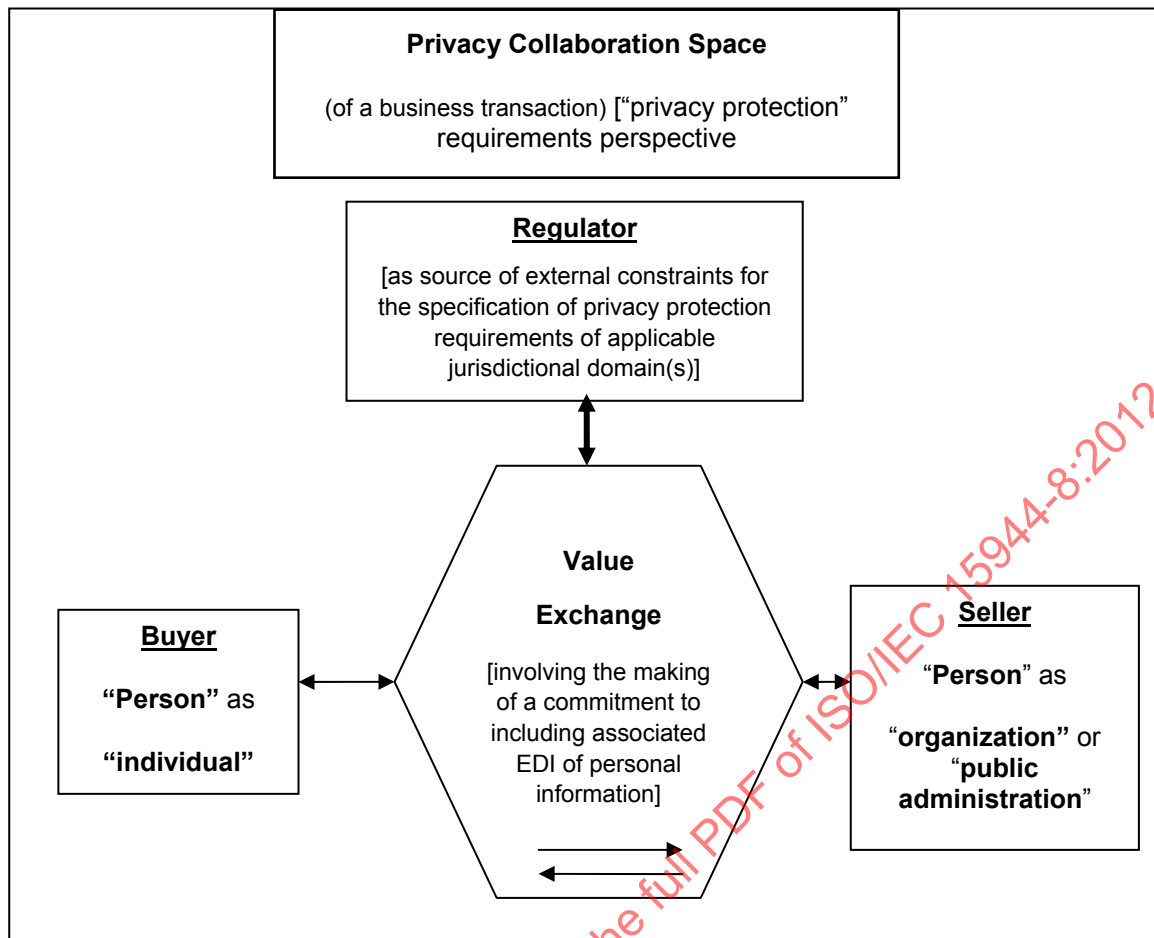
Privacy Collaboration Space

(of a business transaction) ["privacy protection" requirements perspective

Regulator

[as source of external constraints for the specification of privacy protection requirements of applicable jurisdictional domain(s)]

Value

Exchange

[involving the making of a commitment to including associated EDI of personal information]

Buyer

"Person" as

"individual"

Seller

"Person" as

"organization" or "public administration"

he full PDF of ISO/IEC 15944-8:2012